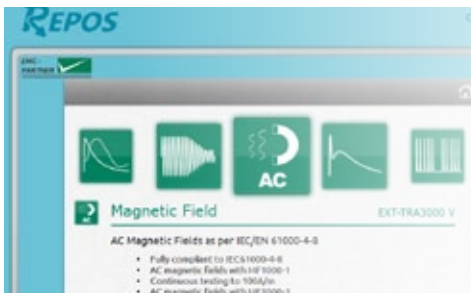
REPOS

EMC PARTNER

AC

Magnetic Field

EXT-TRA3000 V

AC Magnetic Fields as per IEC/EN 61000-4-8

• Fully compliant to IEC61000-4-8
• AC magnetic fields with HF1000-1
• Continuous testing to 100A/m
• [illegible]